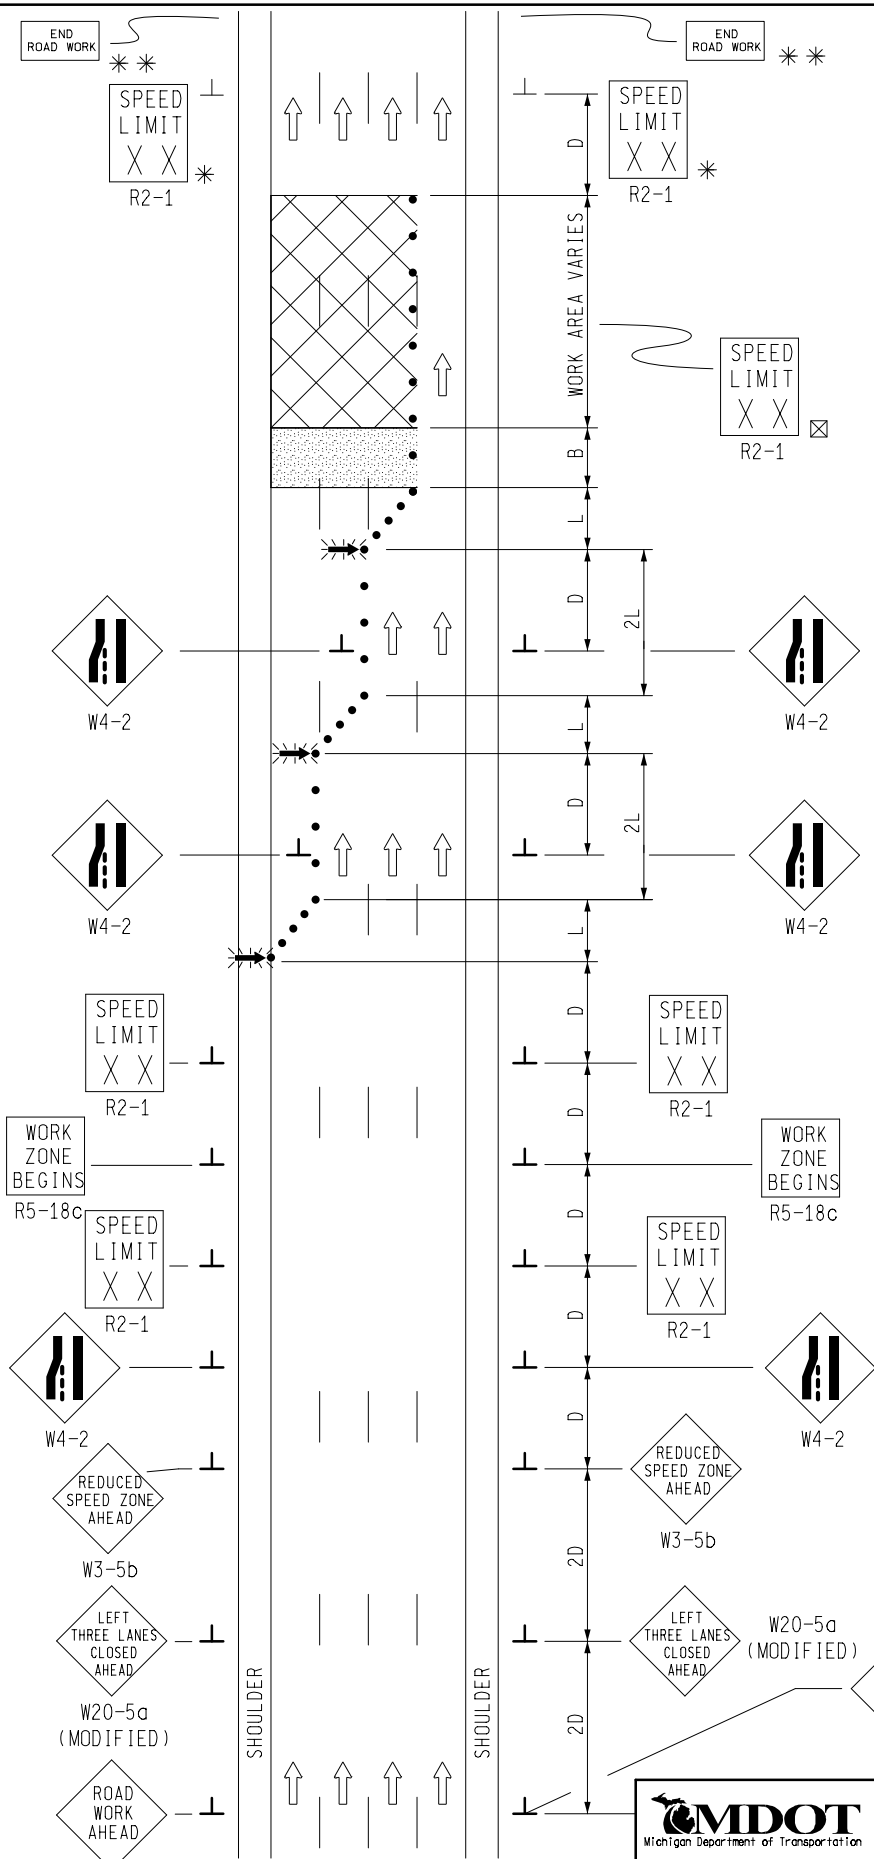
END ROAD WORK

**

SPEED LIMIT X X

*

R2-1

END ROAD WORK

**

SPEED LIMIT X X

*

R2-1

D

WORK AREA VARIES

SPEED LIMIT X X

R2-1

B

L

D

2L

W4-2

W4-2

L

D

2L

W4-2

W4-2

L

SPEED LIMIT X X

R2-1

D

SPEED LIMIT X X

R2-1

WORK ZONE BEGINS

R5-18c

D

WORK ZONE BEGINS

R5-18c

SPEED LIMIT X X

R2-1

D

SPEED LIMIT X X

R2-1

W4-2

D

W4-2

REDUCED SPEED ZONE AHEAD

W3-5b

2D

REDUCED SPEED ZONE AHEAD

W3-5b

LEFT THREE LANES CLOSED AHEAD

W20-5a (MODIFIED)

LEFT THREE LANES CLOSED AHEAD

W20-5a (MODIFIED)

SHOULDER

SHOULDER

2D

ROAD WORK AHEAD

MDOT
Michigan Department of Transportation